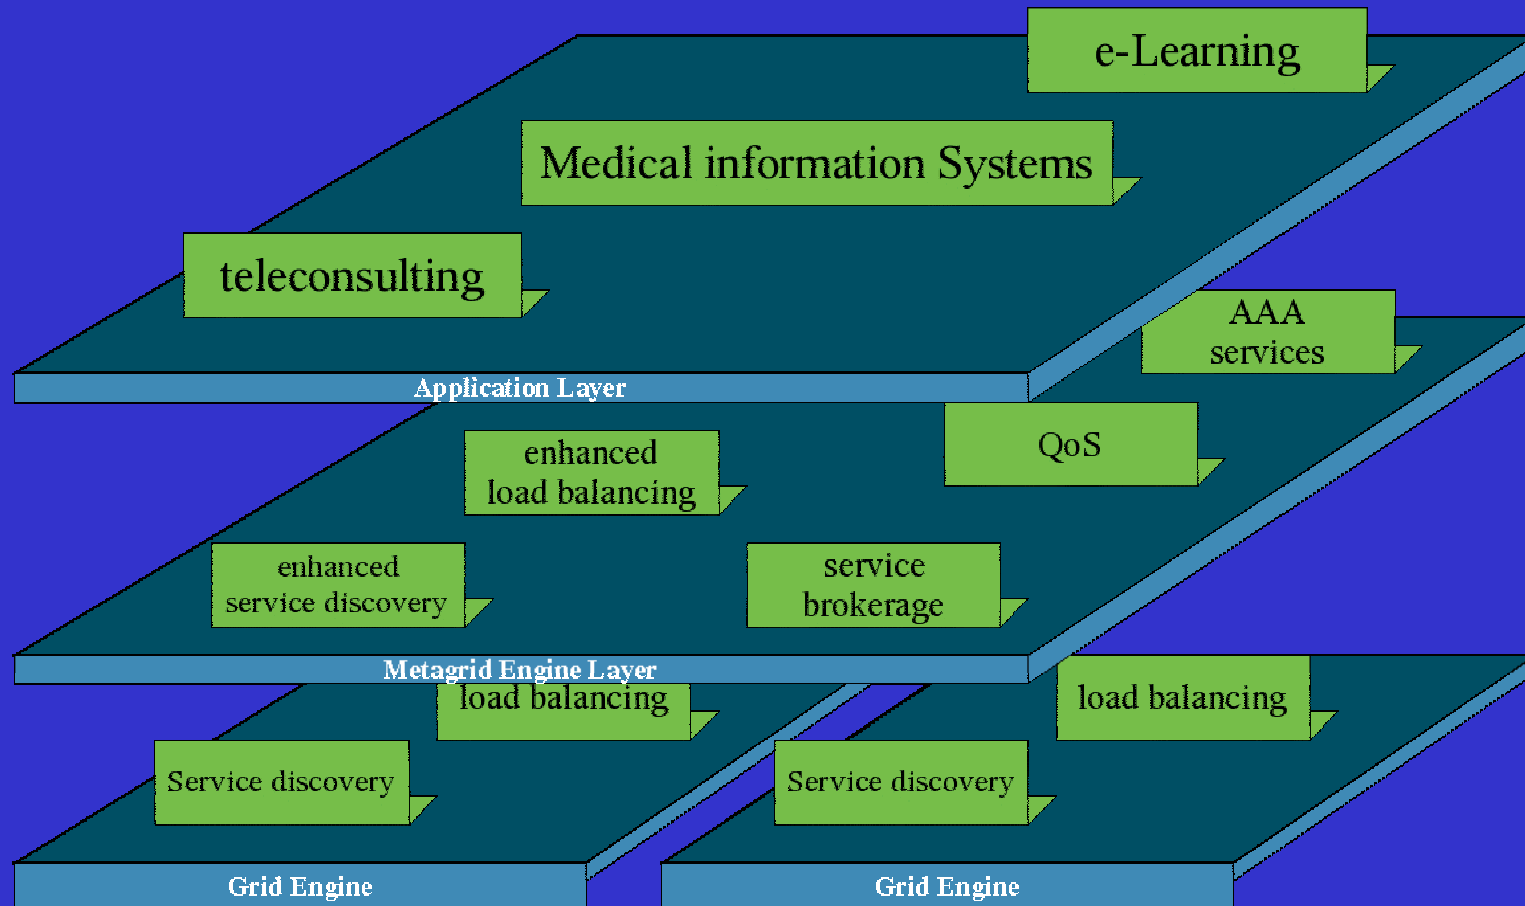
e-Learning

Medical information Systems

teleconsulting

AAA services

Application Layer

enhanced load balancing

QoS

enhanced service discovery

service brokerage

Metagrid Engine Layer

load balancing

load balancing

Service discovery

Service discovery

Grid Engine

Grid Engine